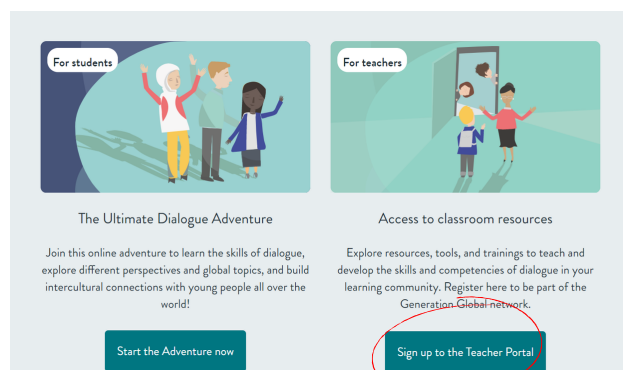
For students

The Ultimate Dialogue Adventure

Join this online adventure to learn the skills of dialogue, explore different perspectives and global topics, and build intercultural connections with young people all over the world!

Start the Adventure now

For teachers

Access to classroom resources

Explore resources, tools, and trainings to teach and develop the skills and competencies of dialogue in your learning community. Register here to be part of the Generation Global network.

Sign up to the Teacher Portal